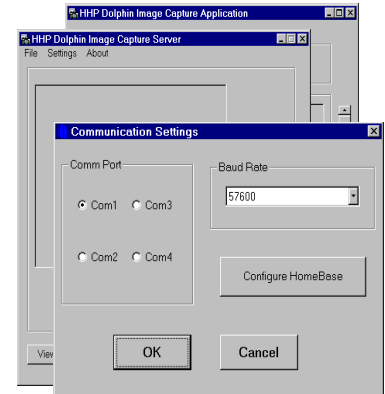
HHP Dolphin Image Capture Application

HHP Dolphin Image Capture Server

File Settings About

Communication Settings

Comm Port

Com1 Com3

Com2 Com4

Baud Rate

57600

Configure HomeBase

OK

Cancel

View